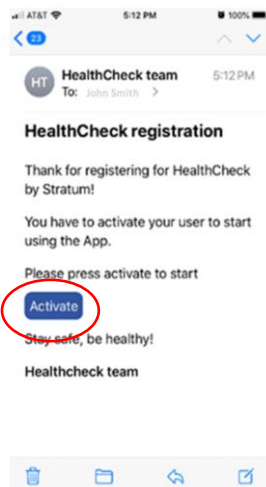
AT&T 5:12 PM 100%

23

HT HealthCheck team 5:12 PM
To: John Smith >

HealthCheck registration

Thank for registering for HealthCheck by Stratum!

You have to activate your user to start using the App.

Please press activate to start

Activate

Stay safe, be healthy!

Healthcheck team